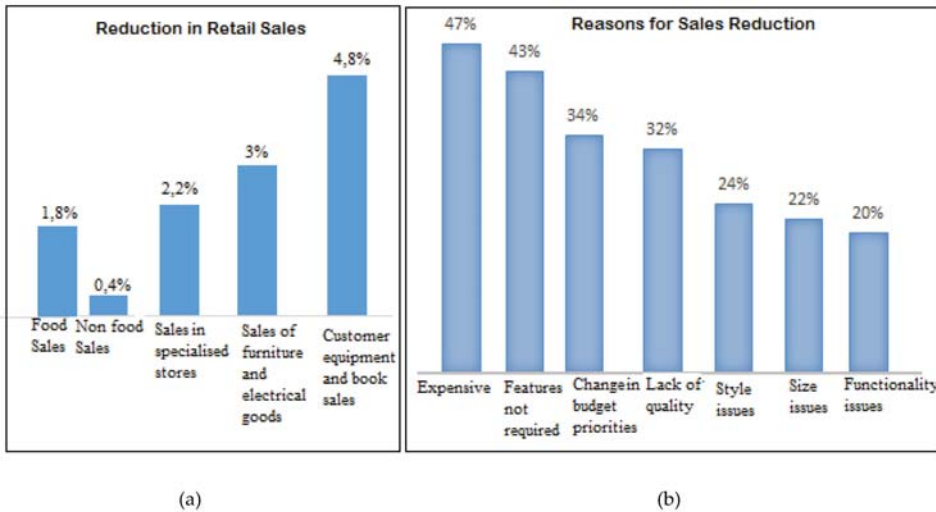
Reduction in Retail Sales

1,8%
0,4%
2,2%
3%
4,8%

Food Sales
Non food Sales
Sales in specialised stores
Sales of furniture and electrical goods
Customer equipment and book sales

Reasons for Sales Reduction

47%
43%
34%
32%
24%
22%
20%

Expensive
Features not required
Changein budget priorities
Lack of quality
Style issues
Size issues
Functionality issues

(a)

(b)